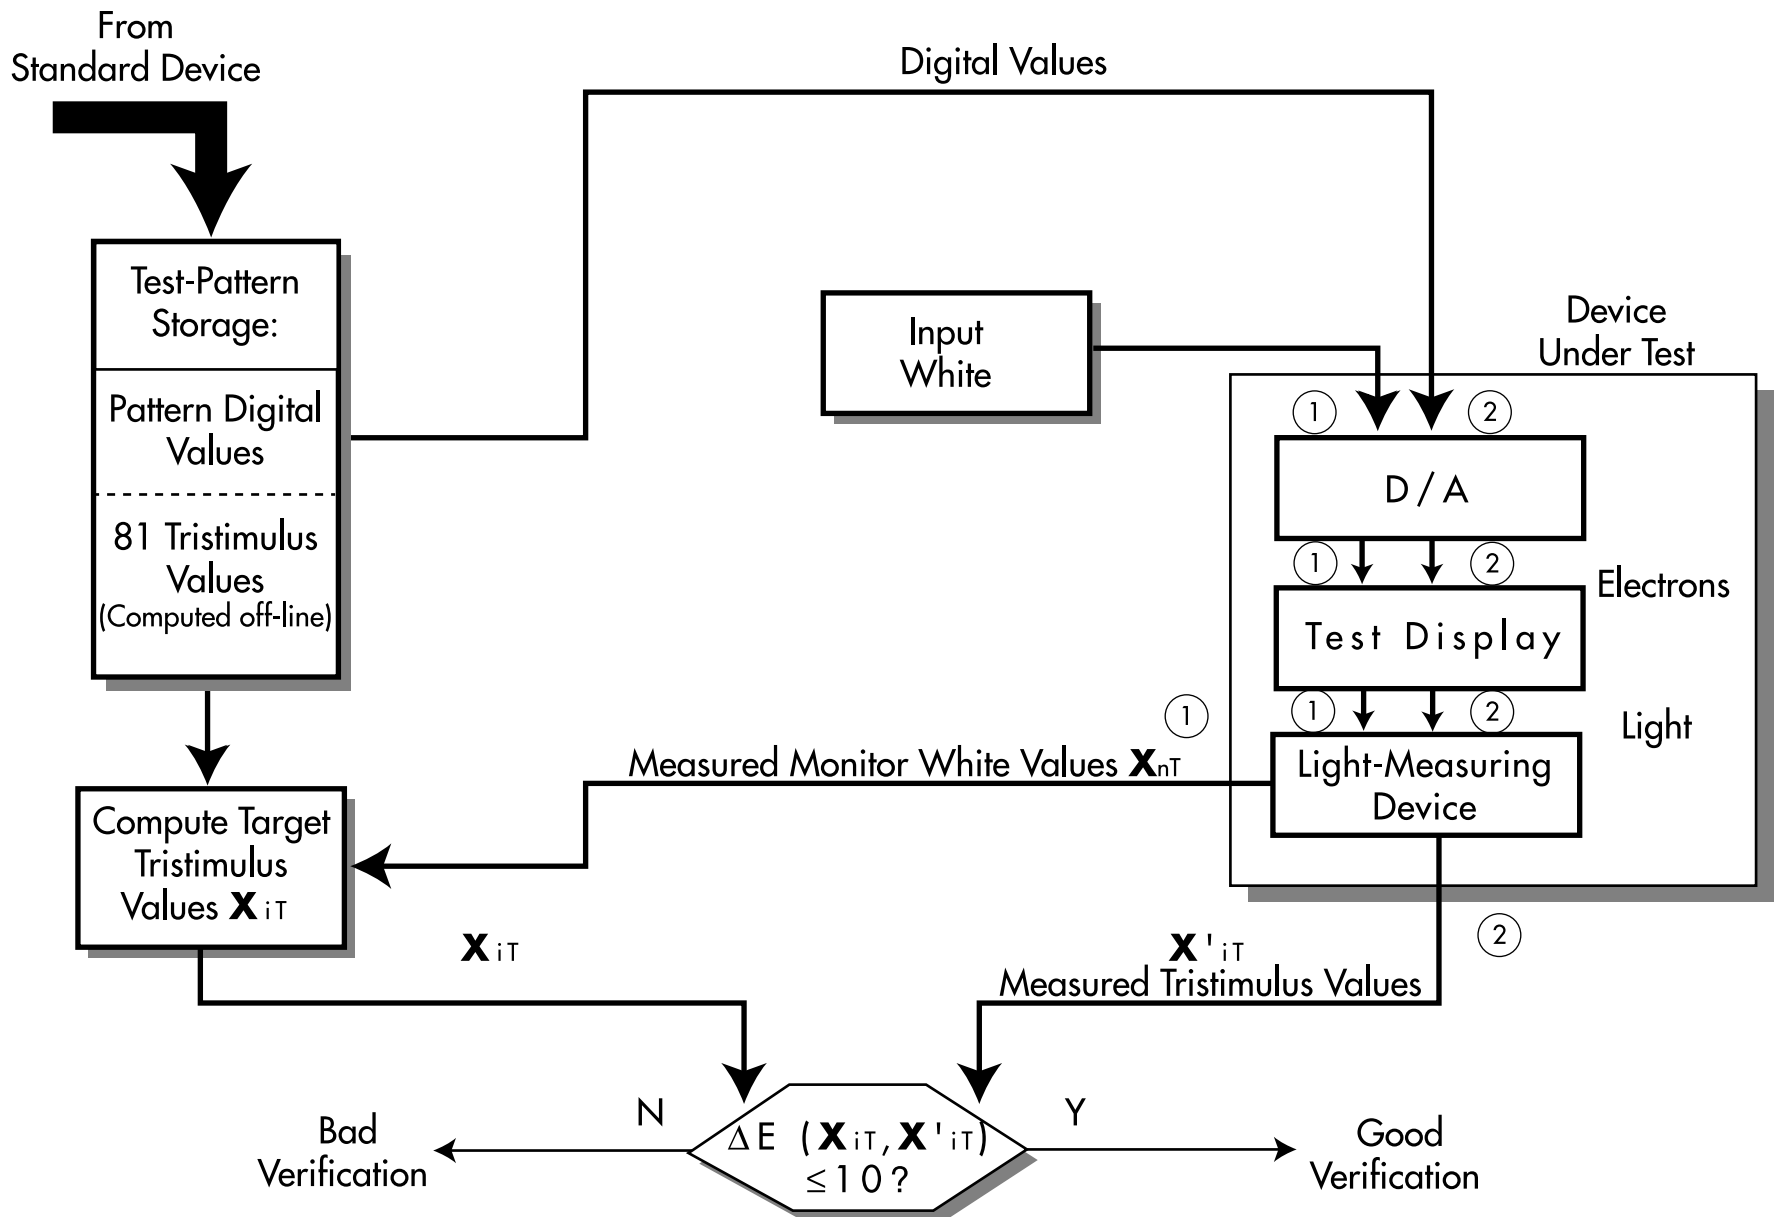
From Standard Device

Digital Values

Test-Pattern Storage:

Pattern Digital Values

81 Tristimulus Values (Computed off-line)

Input White

Device Under Test

1 2

D / A

1 2

Electrons

Test Display

1 2

1

Light

Measured Monitor White Values $\mathbf{X}_{nT}$

Light-Measuring Device

Compute Target Tristimulus Values $\mathbf{X}_{iT}$

2

$\mathbf{X}_{iT}$

$\mathbf{X}'_{iT}$
Measured Tristimulus Values

N

Y

Bad Verification

$\Delta E\ (\mathbf{X}_{iT}, \mathbf{X}'_{iT}) \leq 10$?

Good Verification